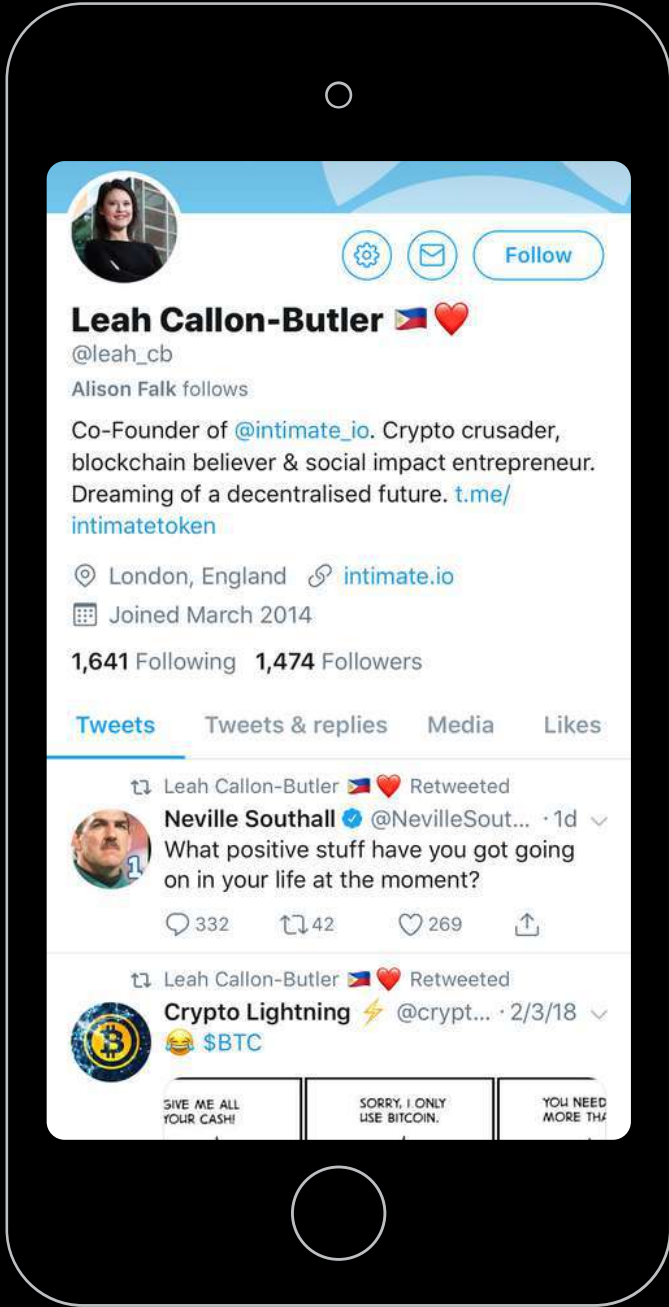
Follow

Leah Callon-Butler 🇵🇭❤️
@leah_cb

Alison Falk follows

Co-Founder of @intimate_io. Crypto crusader, blockchain believer & social impact entrepreneur. Dreaming of a decentralised future. t.me/intimatetoken

London, England intimate.io

Joined March 2014

1,641 Following 1,474 Followers

Tweets Tweets & replies Media Likes

Leah Callon-Butler 🇵🇭❤️ Retweeted
Neville Southall @NevilleSout... · 1d
What positive stuff have you got going on in your life at the moment?

332 42 269

Leah Callon-Butler 🇵🇭❤️ Retweeted
Crypto Lightning ⚡ @crypt... · 2/3/18
😂 $BTC

GIVE ME ALL YOUR CASH!

SORRY, I ONLY USE BITCOIN.

YOU NEED MORE THA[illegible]